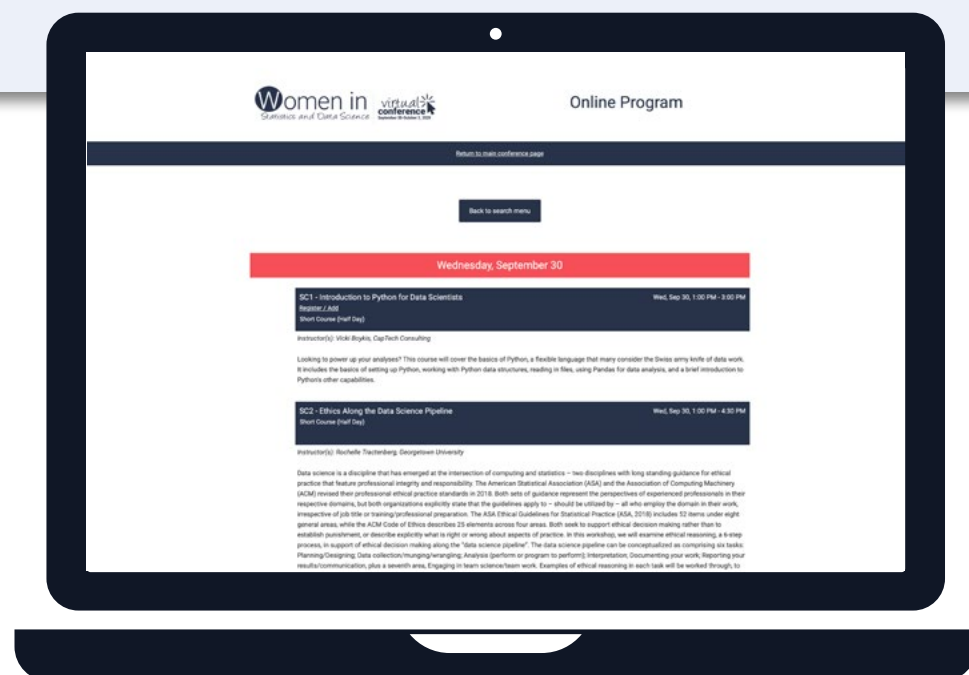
Women in Statistics and Data Science virtual conference September 30–October 2, 2020

Online Program

Return to main conference page

Back to search menu

Wednesday, September 30

SC1 - Introduction to Python for Data Scientists
Wed, Sep 30, 1:00 PM - 3:00 PM
Register / Add
Short Course (Half Day)

Instructor(s): Vicki Boykis, CapTech Consulting

Looking to power up your analyses? This course will cover the basics of Python, a flexible language that many consider the Swiss army knife of data work. It includes the basics of setting up Python, working with Python data structures, reading in files, using Pandas for data analysis, and a brief introduction to Python's other capabilities.

SC2 - Ethics Along the Data Science Pipeline
Wed, Sep 30, 1:00 PM - 4:30 PM
Short Course (Half Day)

Instructor(s): Rochelle Tractenberg, Georgetown University

Data science is a discipline that has emerged at the intersection of computing and statistics – two disciplines with long standing guidance for ethical practice that feature professional integrity and responsibility. The American Statistical Association (ASA) and the Association of Computing Machinery (ACM) revised their professional ethical practice standards in 2018. Both sets of guidance represent the perspectives of experienced professionals in their respective domains, but both organizations explicitly state that the guidelines apply to – should be utilized by – all who employ the domain in their work, irrespective of job title or training/professional preparation. The ASA Ethical Guidelines for Statistical Practice (ASA, 2018) includes 52 items under eight general areas, while the ACM Code of Ethics describes 25 elements across four areas. Both seek to support ethical decision making rather than to establish punishment, or describe explicitly what is right or wrong about aspects of practice. In this workshop, we will examine ethical reasoning, a 6-step process, in support of ethical decision making along the "data science pipeline". The data science pipeline can be conceptualized as comprising six tasks: Planning/Designing; Data collection/munging/wrangling; Analysis (perform or program to perform); Interpretation; Documenting your work; Reporting your results/communication, plus a seventh area, Engaging in team science/team work. Examples of ethical reasoning in each task will be worked through, to